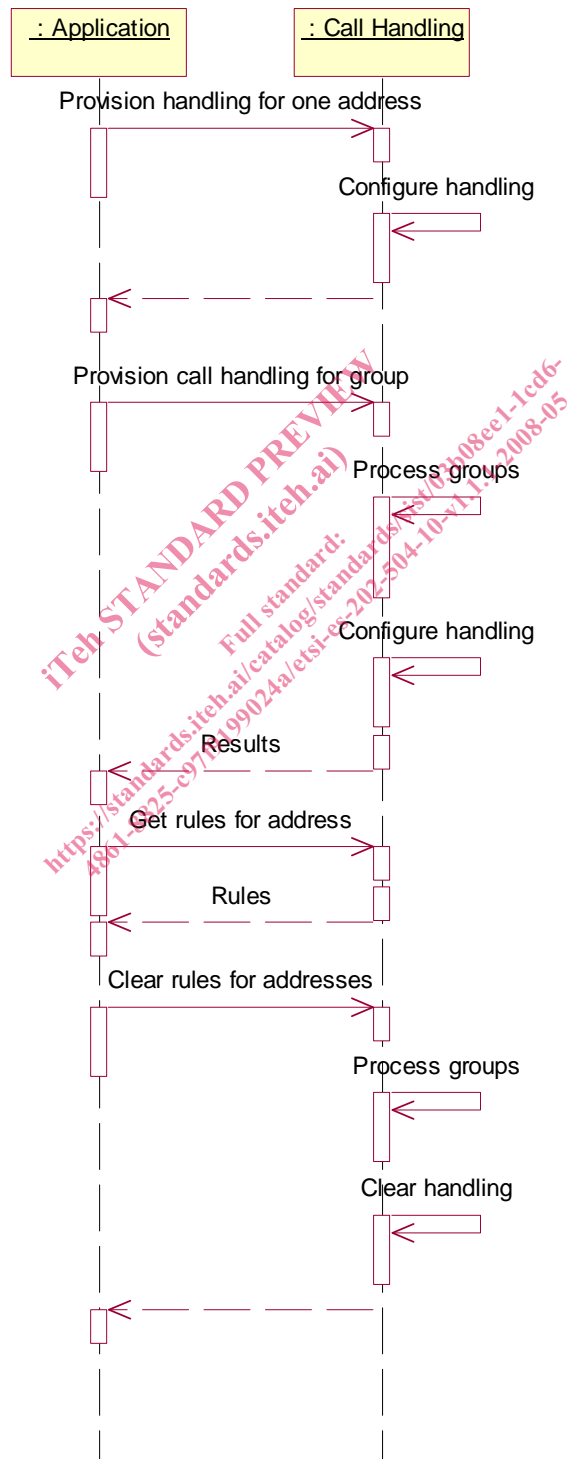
: Application

: Call Handling

Provision handling for one address

Configure handling

Provision call handling for group

Process groups

Configure handling

Results

Get rules for address

Rules

Clear rules for addresses

Process groups

Clear handling

iTeh STANDARD PREVIEW
(standards.iteh.ai)

Full standard:
https://standards.iteh.ai/catalog/standards/sist/0b08ee1-1cd6-4801-9225-c97f199024a/etsi-es-202-504-10-v1.1.1-2008-05